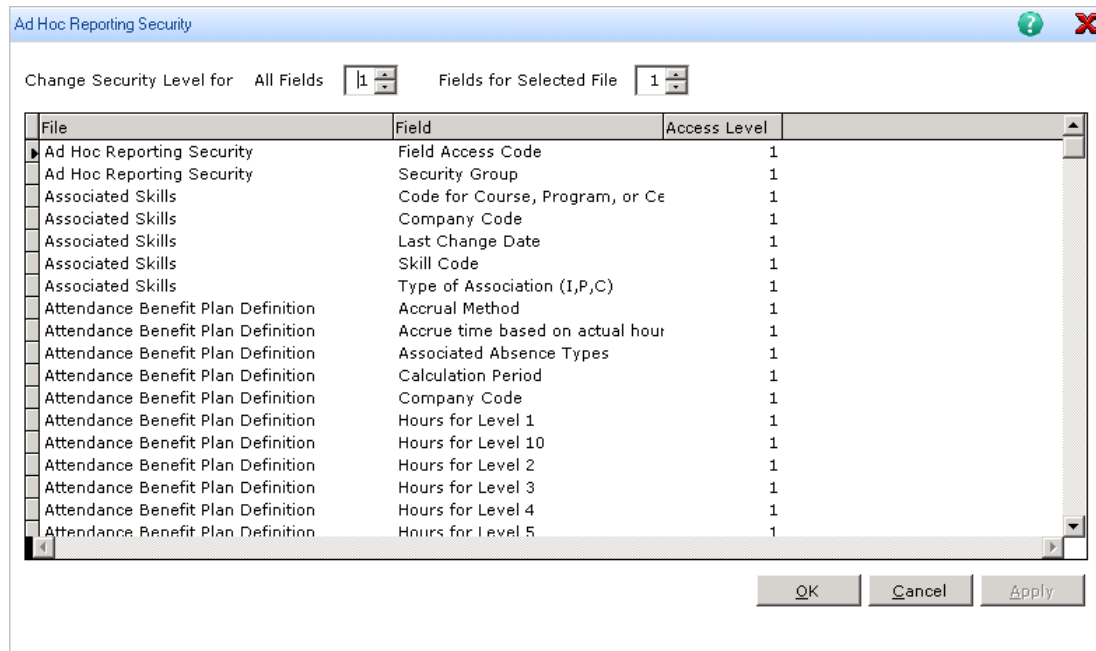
Ad Hoc Reporting Security

Change Security Level for All Fields 1 Fields for Selected File 1

| File | Field | Access Level |
|---|---|---|
| Ad Hoc Reporting Security | Field Access Code | 1 |
| Ad Hoc Reporting Security | Security Group | 1 |
| Associated Skills | Code for Course, Program, or Ce | 1 |
| Associated Skills | Company Code | 1 |
| Associated Skills | Last Change Date | 1 |
| Associated Skills | Skill Code | 1 |
| Associated Skills | Type of Association (I,P,C) | 1 |
| Attendance Benefit Plan Definition | Accrual Method | 1 |
| Attendance Benefit Plan Definition | Accrue time based on actual hour | 1 |
| Attendance Benefit Plan Definition | Associated Absence Types | 1 |
| Attendance Benefit Plan Definition | Calculation Period | 1 |
| Attendance Benefit Plan Definition | Company Code | 1 |
| Attendance Benefit Plan Definition | Hours for Level 1 | 1 |
| Attendance Benefit Plan Definition | Hours for Level 10 | 1 |
| Attendance Benefit Plan Definition | Hours for Level 2 | 1 |
| Attendance Benefit Plan Definition | Hours for Level 3 | 1 |
| Attendance Benefit Plan Definition | Hours for Level 4 | 1 |
| Attendance Benefit Plan Definition | Hours for Level 5 | 1 |

OK Cancel Apply